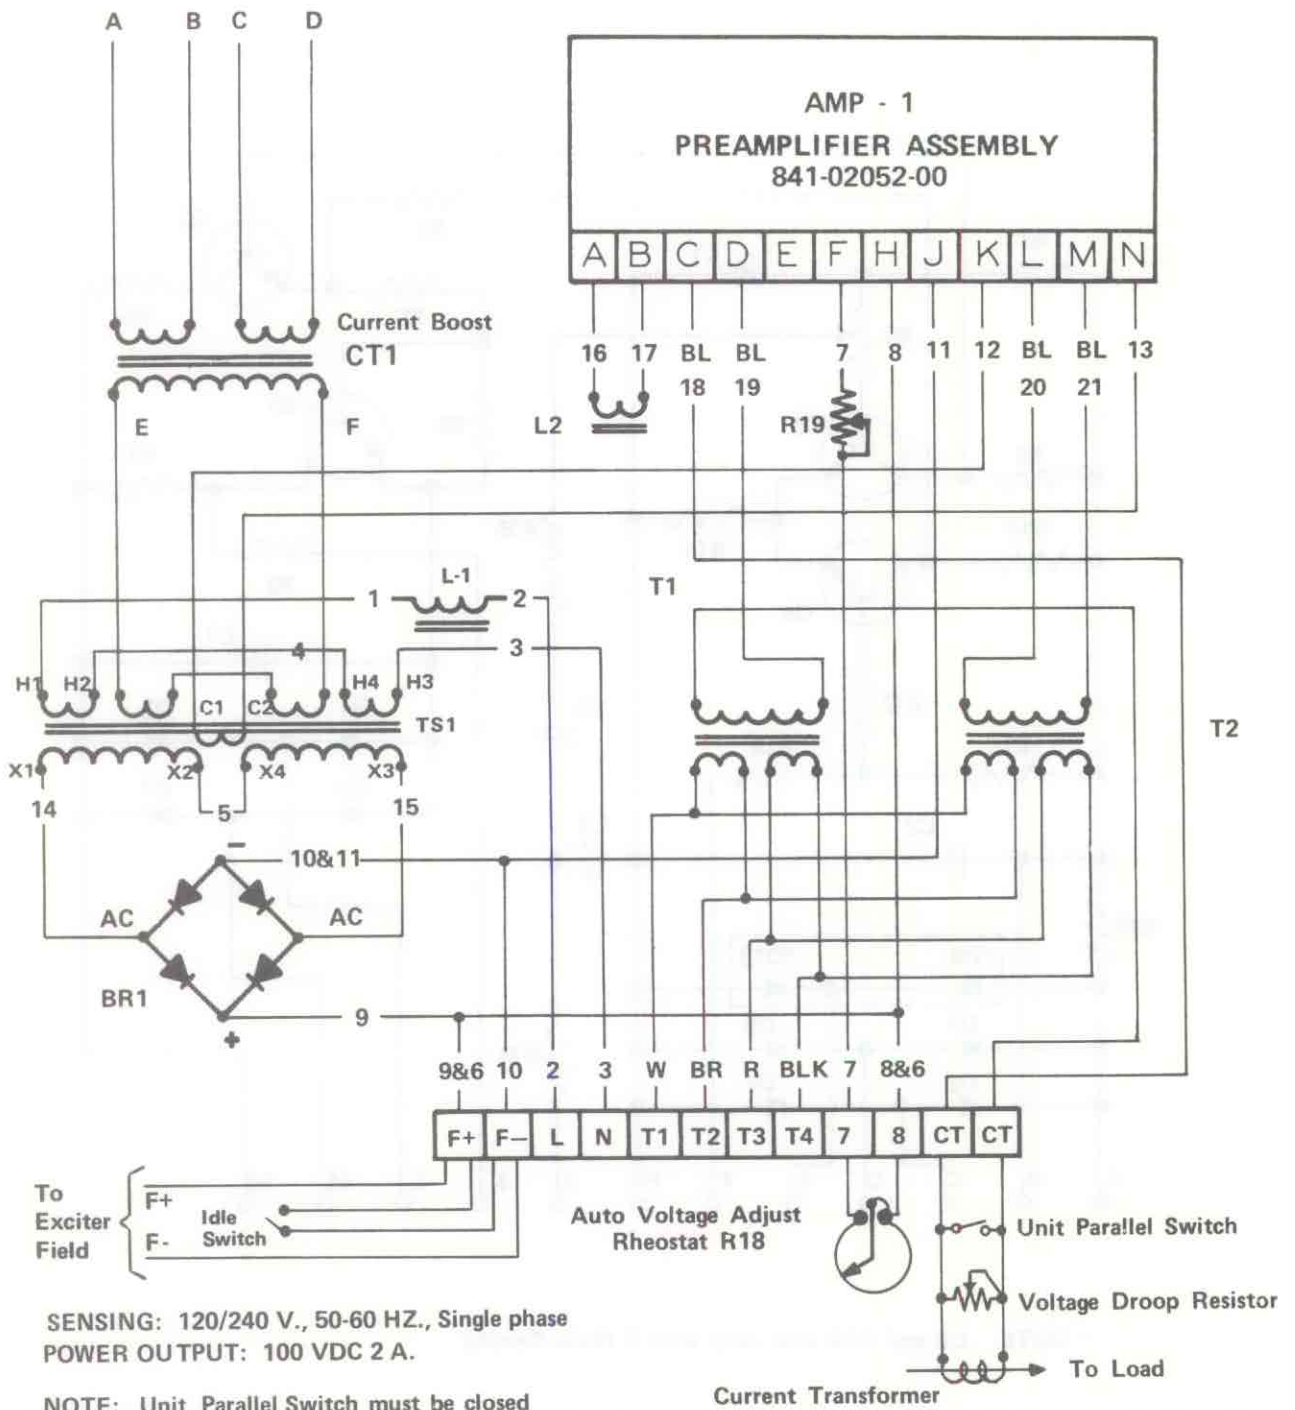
A B C D

AMP - 1
PREAMPLIFIER ASSEMBLY
841-02052-00

| A | B | C | D | E | F | H | J | K | L | M | N |
|---|---|---|---|---|---|---|---|---|---|---|---|

Current Boost
CT1

16 17 BL BL 7 8 11 12 BL BL 13
18 19 20 21

E F L2 R19

L-1
1 2
3
4
T1

H1 H2 C1 C2 H4 H3
TS1
X1 X2 X4 X3
14 5 15

T2

10&11
AC AC
BR1
9

9&6 10 2 3 W BR R BLK 7 8&6

| F+ | F– | L | N | T1 | T2 | T3 | T4 | 7 | 8 | CT | CT |
|---|---|---|---|---|---|---|---|---|---|---|---|

To Exciter Field
F+
F-
Idle Switch

Auto Voltage Adjust Rheostat R18

Unit Parallel Switch
Voltage Droop Resistor
To Load
Current Transformer

SENSING: 120/240 V., 50-60 HZ., Single phase
POWER OUTPUT: 100 VDC 2 A.

NOTE: Unit Parallel Switch must be closed